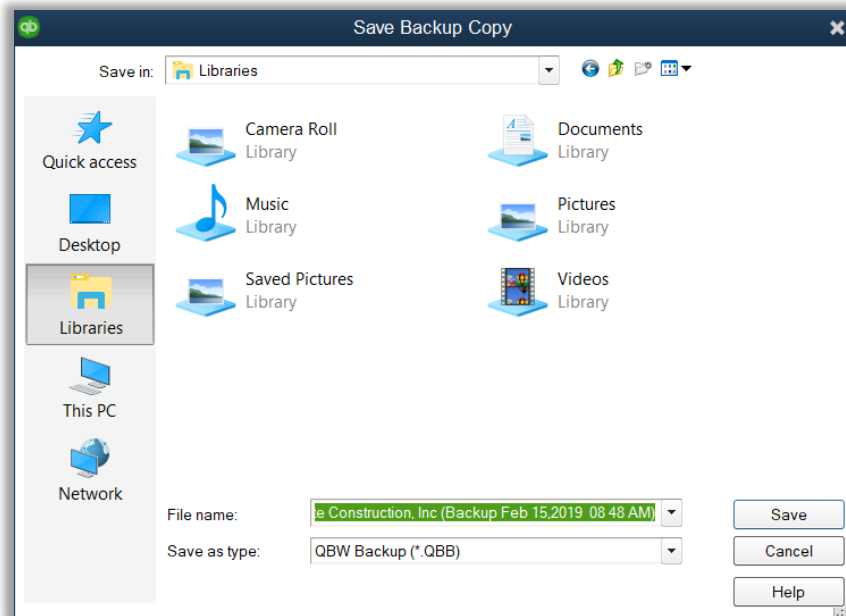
qb
Save Backup Copy

Save in: Libraries

Quick access
Desktop
Libraries
This PC
Network

Camera Roll
Library
Documents
Library
Music
Library
Pictures
Library
Saved Pictures
Library
Videos
Library

File name: e Construction, Inc (Backup Feb 15,2019 08 48 AM)
Save as type: QBW Backup (*.QBB)

Save
Cancel
Help